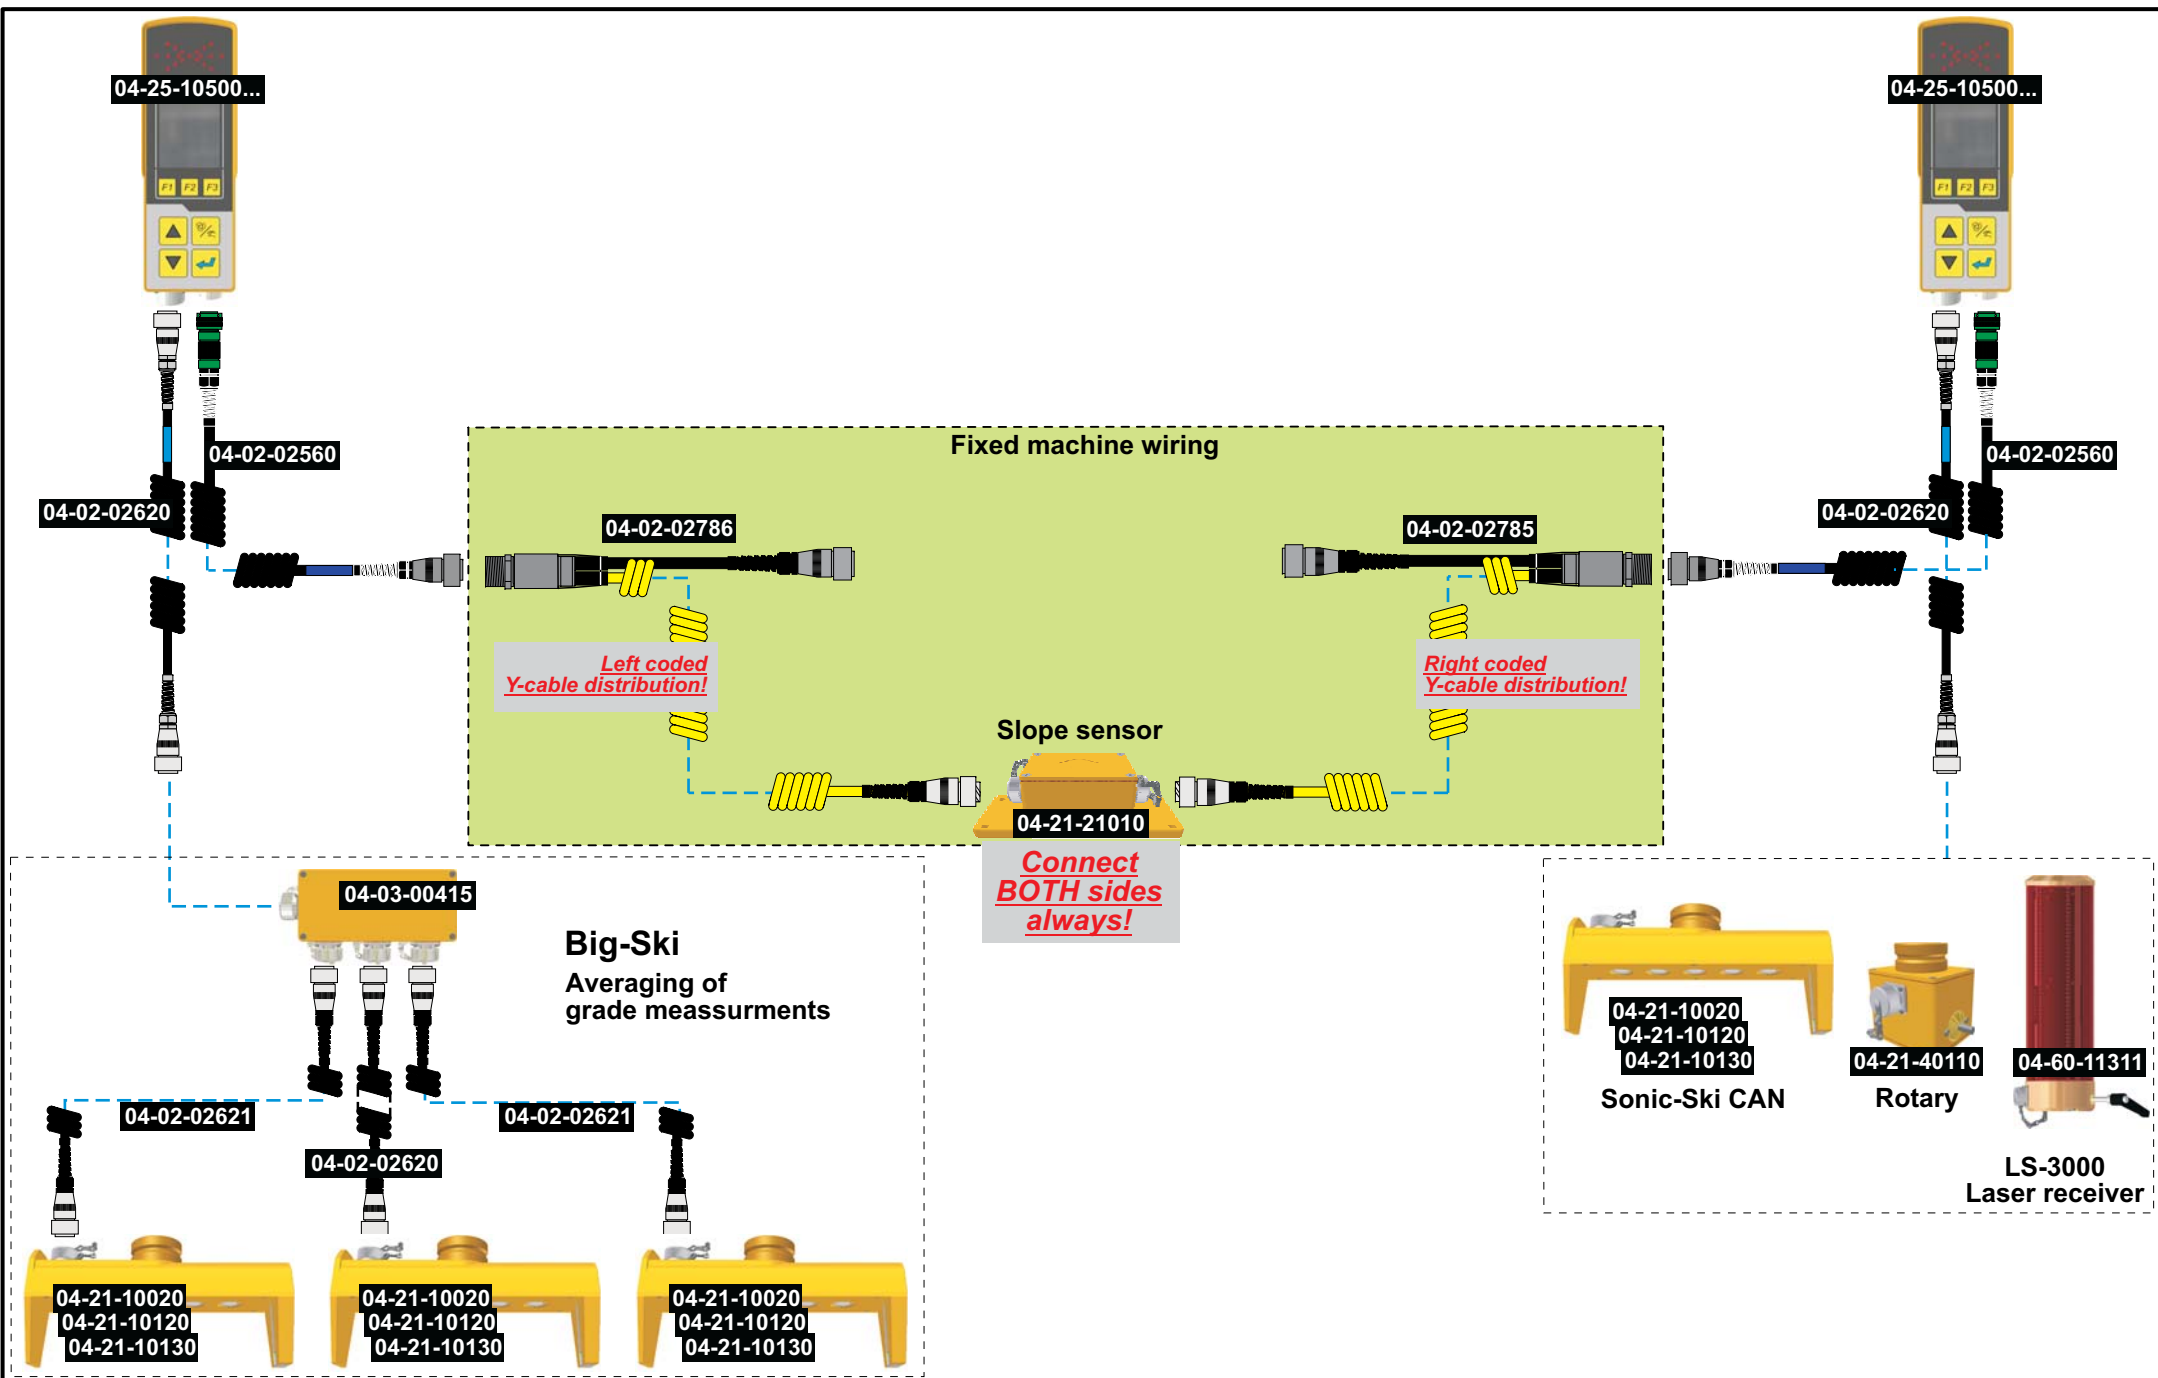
04-25-10500...

04-25-10500...

04-02-02560

04-02-02620

04-02-02560

04-02-02620

Fixed machine wiring

04-02-02786

04-02-02785

Left coded Y-cable distribution!

Right coded Y-cable distribution!

Slope sensor

04-21-21010

Connect BOTH sides always!

04-03-00415

Big-Ski

Averaging of grade meassurments

04-02-02621

04-02-02621

04-02-02620

04-21-10020
04-21-10120
04-21-10130

04-21-10020
04-21-10120
04-21-10130

04-21-10020
04-21-10120
04-21-10130

04-21-10020
04-21-10120
04-21-10130

Sonic-Ski CAN

04-21-40110

Rotary

04-60-11311

LS-3000
Laser receiver